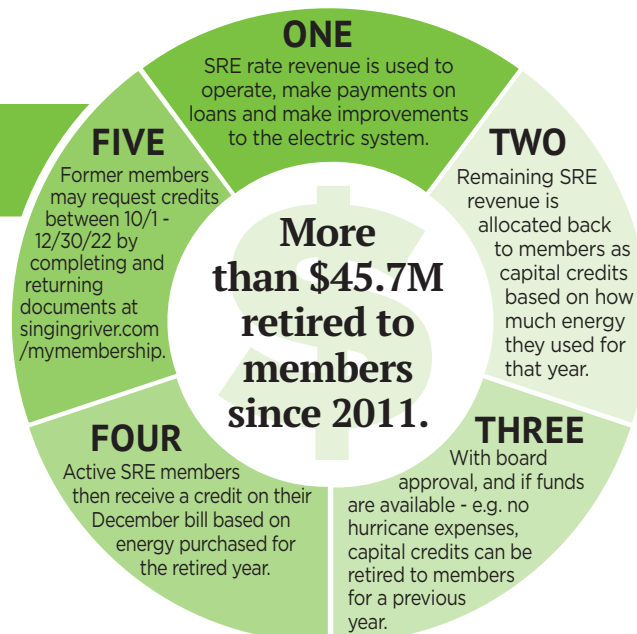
ONE
SRE rate revenue is used to operate, make payments on loans and make improvements to the electric system.

TWO
Remaining SRE revenue is allocated back to members as capital credits based on how much energy they used for that year.

THREE
With board approval, and if funds are available - e.g. no hurricane expenses, capital credits can be retired to members for a previous year.

FOUR
Active SRE members then receive a credit on their December bill based on energy purchased for the retired year.

FIVE
Former members may request credits between 10/1 - 12/30/22 by completing and returning documents at singingriver.com /mymembership.

More than $45.7M retired to members since 2011.